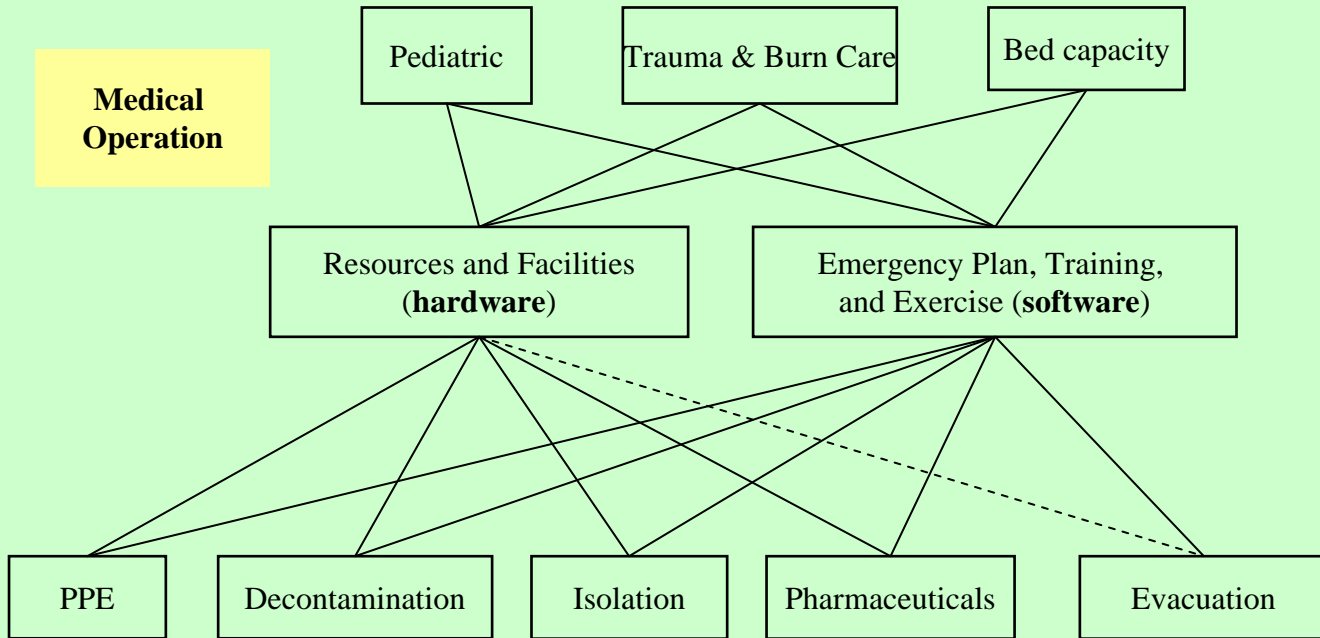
Medical Operation

Pediatric

Trauma & Burn Care

Bed capacity

Resources and Facilities (**hardware**)

Emergency Plan, Training, and Exercise (**software**)

PPE

Decontamination

Isolation

Pharmaceuticals

Evacuation